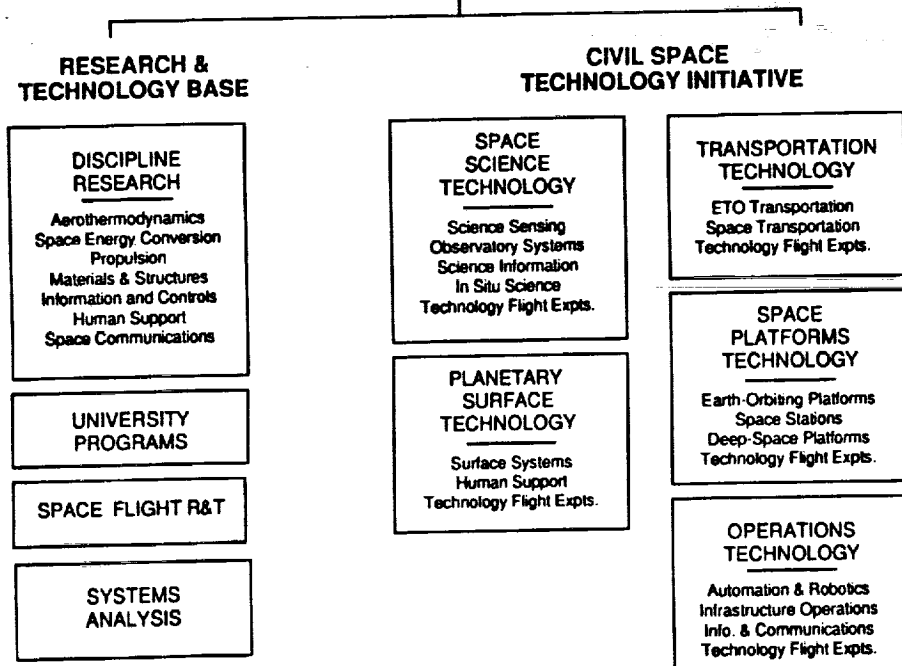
RESEARCH & TECHNOLOGY BASE

DISCIPLINE RESEARCH

Aerothermodynamics
Space Energy Conversion
Propulsion
Materials & Structures
Information and Controls
Human Support
Space Communications

UNIVERSITY PROGRAMS

SPACE FLIGHT R&T

SYSTEMS ANALYSIS

CIVIL SPACE TECHNOLOGY INITIATIVE

SPACE SCIENCE TECHNOLOGY

Science Sensing
Observatory Systems
Science Information
In Situ Science
Technology Flight Expts.

PLANETARY SURFACE TECHNOLOGY

Surface Systems
Human Support
Technology Flight Expts.

TRANSPORTATION TECHNOLOGY

ETO Transportation
Space Transportation
Technology Flight Expts.

SPACE PLATFORMS TECHNOLOGY

Earth-Orbiting Platforms
Space Stations
Deep-Space Platforms
Technology Flight Expts.

OPERATIONS TECHNOLOGY

Automation & Robotics
Infrastructure Operations
Info. & Communications
Technology Flight Expts.